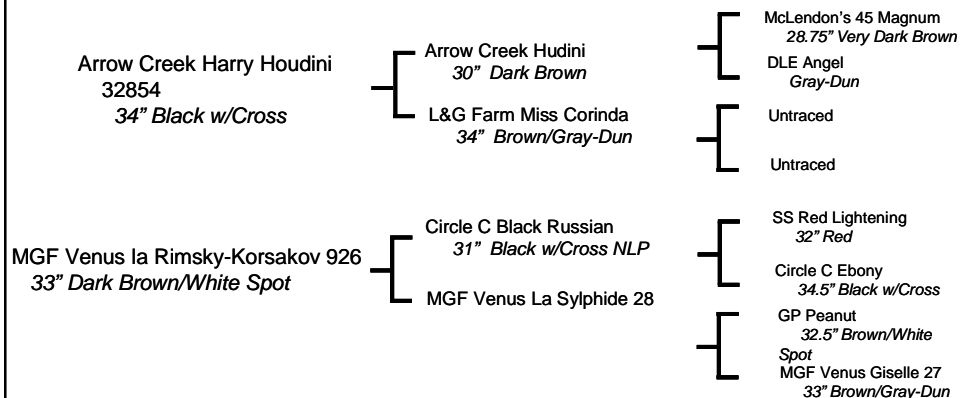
Arrow Creek Harry Houdini
32854
34" Black w/Cross

Arrow Creek Hudini
30" Dark Brown

L&G Farm Miss Corinda
34" Brown/Gray-Dun

McLendon's 45 Magnum
28.75" Very Dark Brown

DLE Angel
Gray-Dun

Untraced

Untraced

MGF Venus la Rimsky-Korsakov 926
33" Dark Brown/White Spot

Circle C Black Russian
31" Black w/Cross NLP

MGF Venus La Sylphide 28

SS Red Lightening
32" Red

Circle C Ebony
34.5" Black w/Cross

GP Peanut
32.5" Brown/White Spot

MGF Venus Giselle 27
33" Brown/Gray-Dun